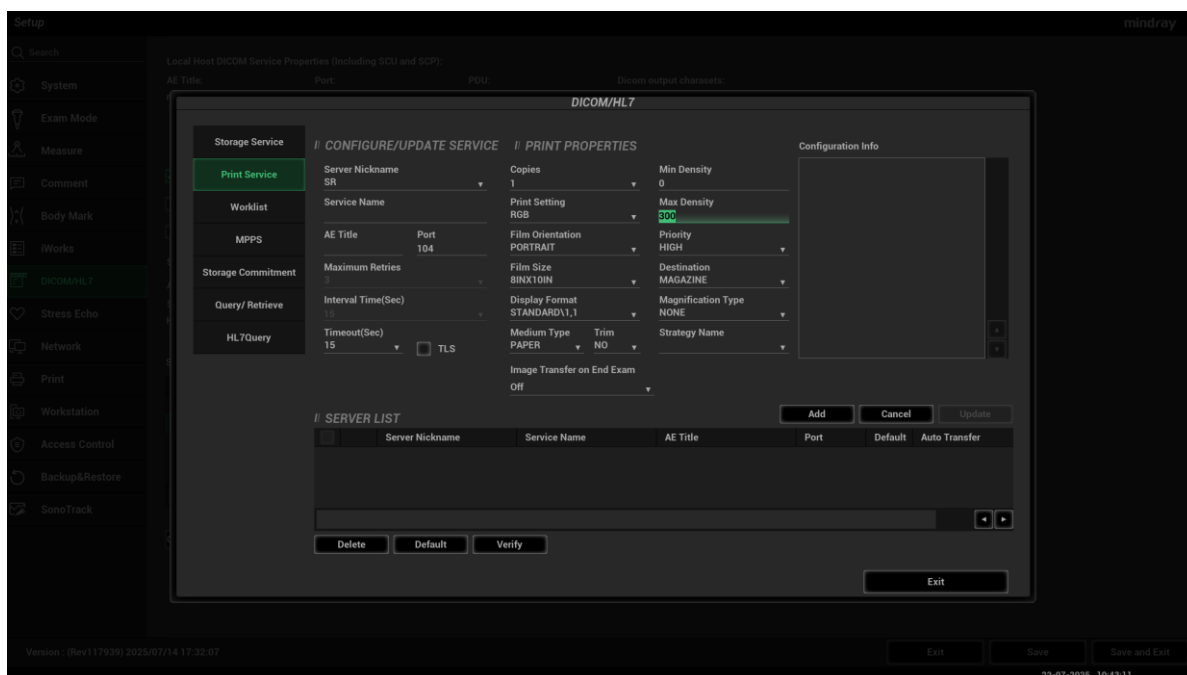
Setup

mindray

Search

System

Exam Mode

Measure

Comment

Body Mark

iWorks

DICOM/HL7

Stress Echo

Network

Print

Workstation

Access Control

Backup&Restore

SonoTrack

Local Host DICOM Service Properties (Including SCU and SCP):

AE Title:

Port:

PDU:

Dicom output charasets:

DICOM/HL7

Storage Service

Print Service

Worklist

MPPS

Storage Commitment

Query/ Retrieve

HL7Query

// CONFIGURE/UPDATE SERVICE

Server Nickname
SR

Service Name

AE Title

Port
104

Maximum Retries
3

Interval Time(Sec)
15

Timeout(Sec)
15

TLS

// PRINT PROPERTIES

Copies
1

Print Setting
RGB

Film Orientation
PORTRAIT

Film Size
8INX10IN

Display Format
STANDARD\1,1

Medium Type
PAPER

Trim
NO

Image Transfer on End Exam
Off

Min Density
0

Max Density
300

Priority
HIGH

Destination
MAGAZINE

Magnification Type
NONE

Strategy Name

Configuration Info

// SERVER LIST

Add

Cancel

Update

| | Server Nickname | Service Name | AE Title | Port | Default | Auto Transfer |
|---|---|---|---|---|---|---|

Delete

Default

Verify

Exit

Version : (Rev117939) 2025/07/14 17:32:07

Exit

Save

Save and Exit

22-07-2025 10:43:11